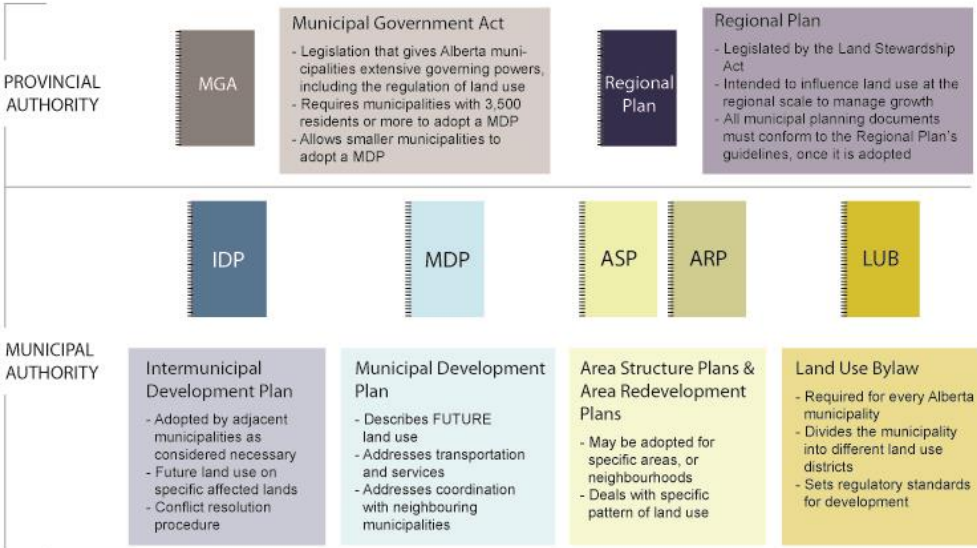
PROVINCIAL AUTHORITY

MGA

Municipal Government Act
- Legislation that gives Alberta municipalities extensive governing powers, including the regulation of land use
- Requires municipalities with 3,500 residents or more to adopt a MDP
- Allows smaller municipalities to adopt a MDP

Regional Plan

Regional Plan
- Legislated by the Land Stewardship Act
- Intended to influence land use at the regional scale to manage growth
- All municipal planning documents must conform to the Regional Plan's guidelines, once it is adopted

IDP

MDP

ASP

ARP

LUB

MUNICIPAL AUTHORITY

Intermunicipal Development Plan
- Adopted by adjacent municipalities as considered necessary
- Future land use on specific affected lands
- Conflict resolution procedure

Municipal Development Plan
- Describes FUTURE land use
- Addresses transportation and services
- Addresses coordination with neighbouring municipalities

Area Structure Plans & Area Redevelopment Plans
- May be adopted for specific areas, or neighbourhoods
- Deals with specific pattern of land use

Land Use Bylaw
- Required for every Alberta municipality
- Divides the municipality into different land use districts
- Sets regulatory standards for development